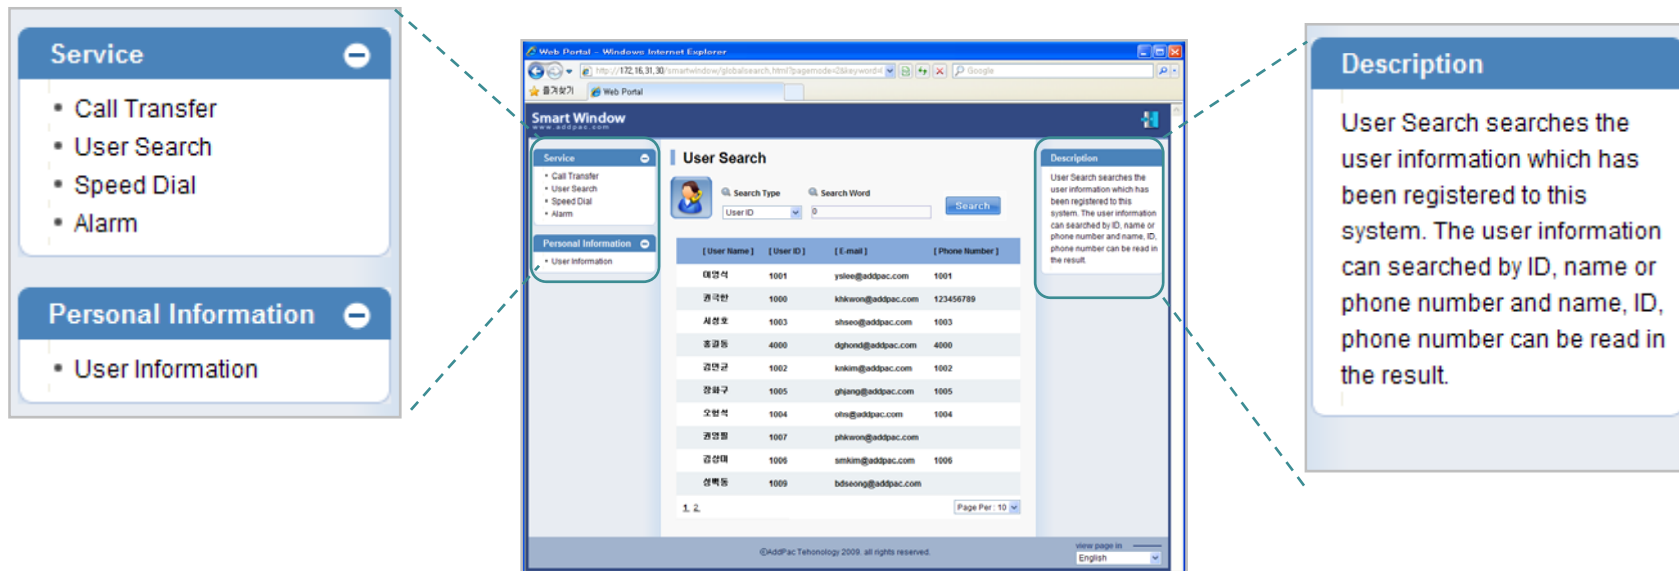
Service

- Call Transfer
- User Search
- Speed Dial
- Alarm

Personal Information

- User Information

Web Portal - Windows Internet Explorer

http://172.16.31.30/smartwindow/globalsearch.html?pagemode=2&keyword=

Google

즐겨찾기 Web Portal

Smart Window
www.addpac.com

Service
- Call Transfer
- User Search
- Speed Dial
- Alarm

Personal Information
- User Information

User Search

Search Type Search Word
User ID 0 Search

| [ User Name ] | [ User ID ] | [ E-mail ] | [ Phone Number ] |
|---|---|---|---|
| 이영석 | 1001 | yslee@addpac.com | 1001 |
| 권극현 | 1000 | khkwon@addpac.com | 123456789 |
| 서성호 | 1003 | shseo@addpac.com | 1003 |
| 홍길동 | 4000 | dghond@addpac.com | 4000 |
| 김민규 | 1002 | knkim@addpac.com | 1002 |
| 장하구 | 1005 | ghjang@addpac.com | 1005 |
| 오원석 | 1004 | ohs@addpac.com | 1004 |
| 권영필 | 1007 | phkwon@addpac.com | |
| 김상미 | 1006 | smkim@addpac.com | 1006 |
| 성북동 | 1009 | bdseong@addpac.com | |

1 2

Page Per : 10

Description
User Search searches the user information which has been registered to this system. The user information can searched by ID, name or phone number and name, ID, phone number can be read in the result.

©AddPac Tehonology 2009. all rights reserved.

view page in
English

Description

User Search searches the user information which has been registered to this system. The user information can searched by ID, name or phone number and name, ID, phone number can be read in the result.